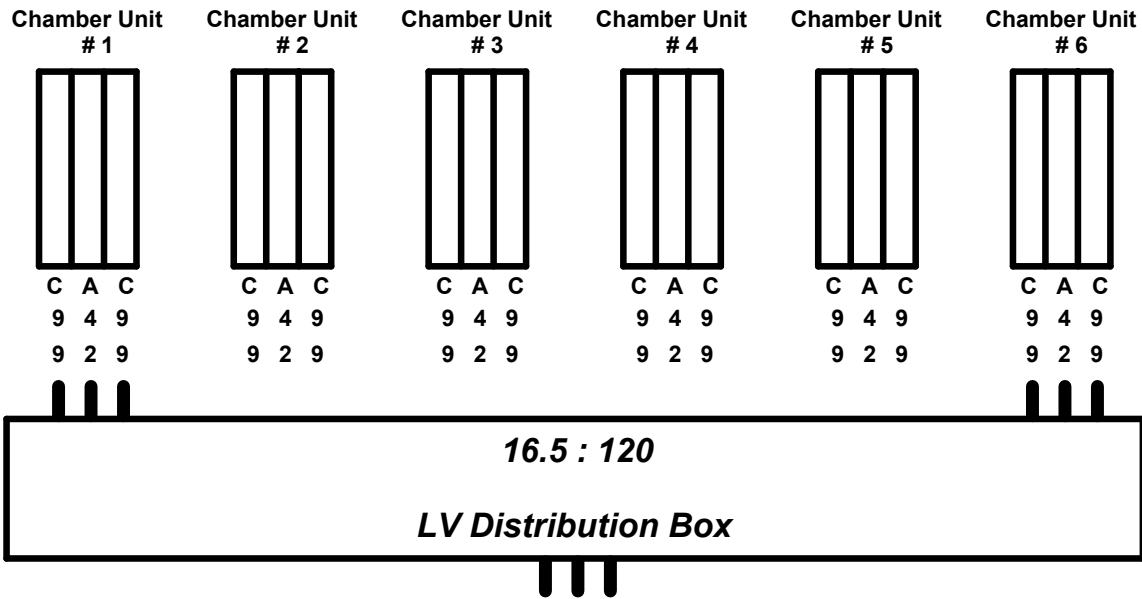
Chamber Unit # 1

Chamber Unit # 2

Chamber Unit # 3

Chamber Unit # 4

Chamber Unit # 5

Chamber Unit # 6

C A C
9 4 9
9 2 9

C A C
9 4 9
9 2 9

C A C
9 4 9
9 2 9

C A C
9 4 9
9 2 9

C A C
9 4 9
9 2 9

C A C
9 4 9
9 2 9

16.5 : 120

LV Distribution Box